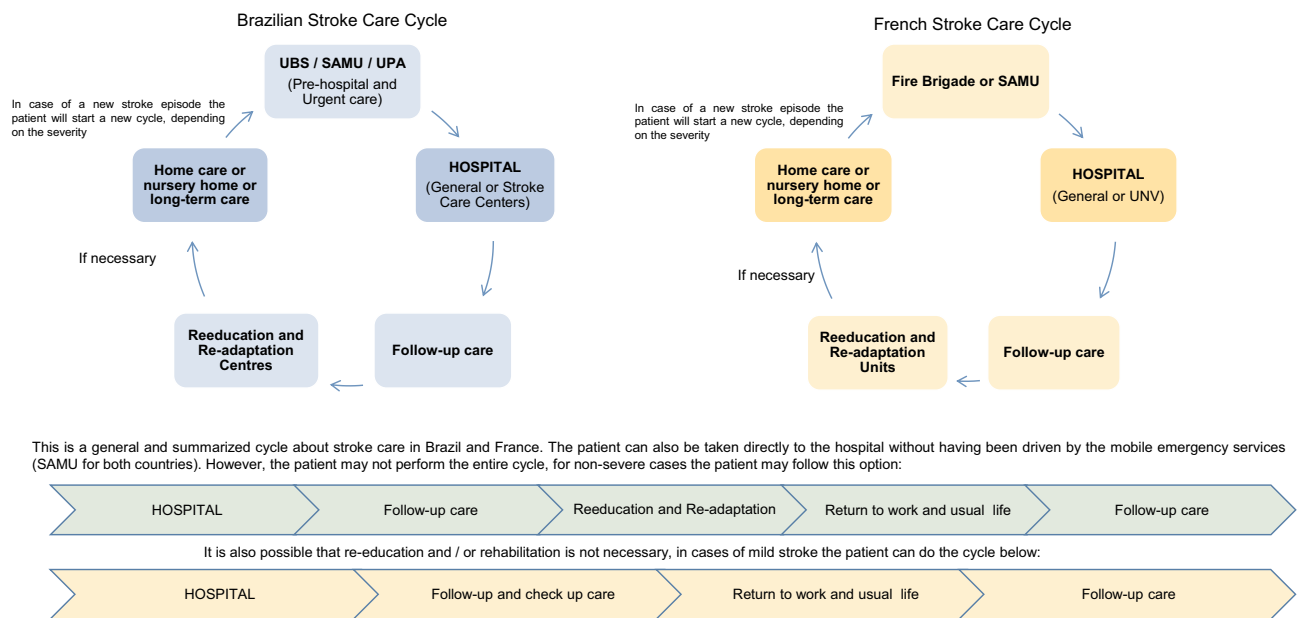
Brazilian Stroke Care Cycle

UBS / SAMU / UPA
(Pre-hospital and Urgent care)

HOSPITAL
(General or Stroke Care Centers)

Follow-up care

Reeducation and Re-adaptation Centres

If necessary

Home care or nursery home or long-term care

In case of a new stroke episode the patient will start a new cycle, depending on the severity

French Stroke Care Cycle

Fire Brigade or SAMU

HOSPITAL
(General or UNV)

Follow-up care

Reeducation and Re-adaptation Units

If necessary

Home care or nursery home or long-term care

In case of a new stroke episode the patient will start a new cycle, depending on the severity

This is a general and summarized cycle about stroke care in Brazil and France. The patient can also be taken directly to the hospital without having been driven by the mobile emergency services (SAMU for both countries). However, the patient may not perform the entire cycle, for non-severe cases the patient may follow this option:

HOSPITAL | Follow-up care | Reeducation and Re-adaptation | Return to work and usual life | Follow-up care

It is also possible that re-education and / or rehabilitation is not necessary, in cases of mild stroke the patient can do the cycle below:

HOSPITAL | Follow-up and check up care | Return to work and usual life | Follow-up care